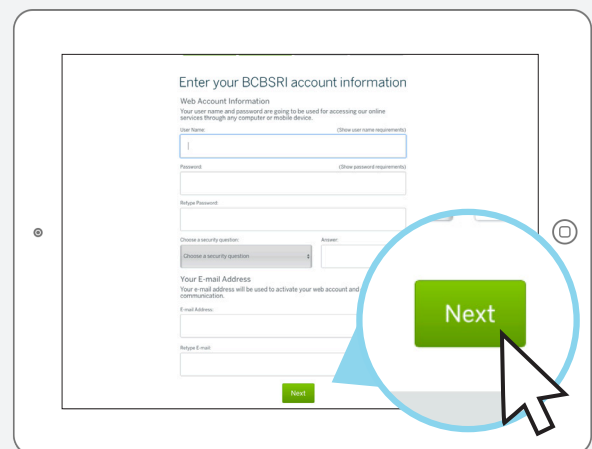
Enter your BCBSRI account information

Web Account Information

Your user name and password are going to be used for accessing our online services through any computer or mobile device.

User Name: (Show user name requirements)

Password: (Show password requirements)

Retype Password:

Choose a security question: Answer:

Choose a security question

Your E-mail Address

Your e-mail address will be used to activate your web account and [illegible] communication.

E-mail Address:

Retype E-mail:

Next

Next